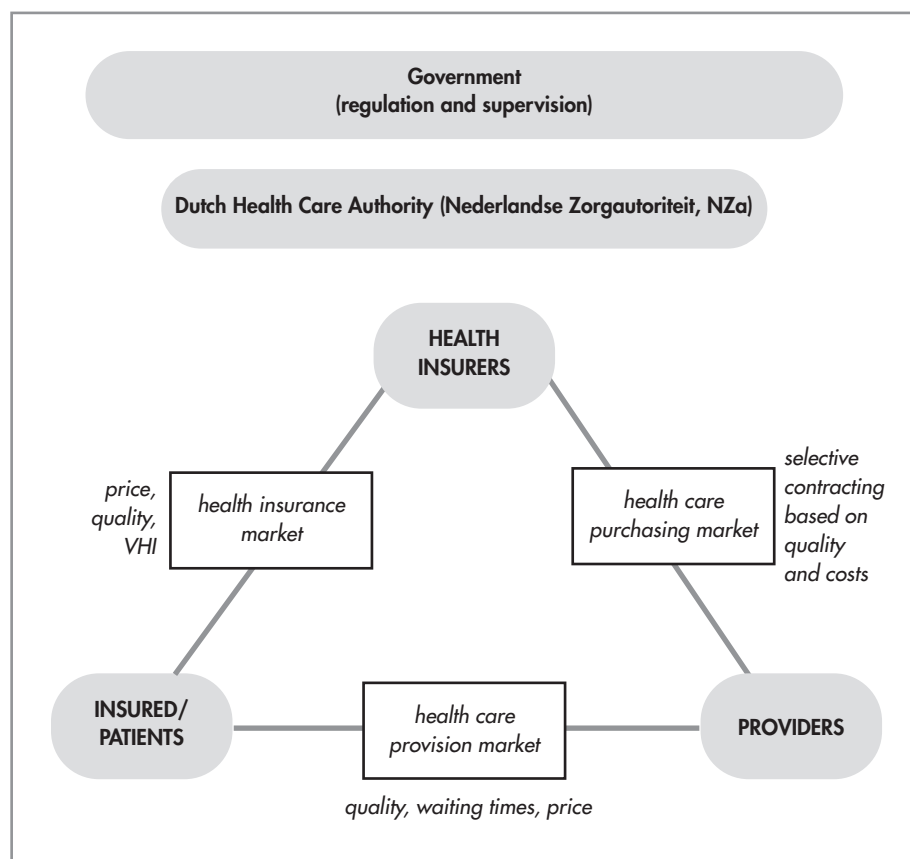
Government
(regulation and supervision)

Dutch Health Care Authority (Nederlandse Zorgautoriteit, NZa)

HEALTH INSURERS

price, quality, VHI

health insurance market

health care purchasing market

selective contracting based on quality and costs

INSURED/ PATIENTS

health care provision market

PROVIDERS

quality, waiting times, price